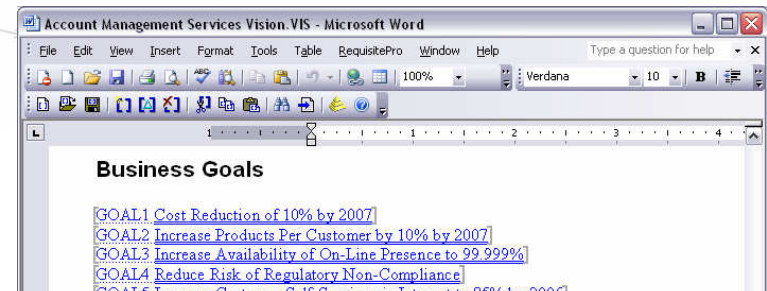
Account Management Services Vision.VIS - Microsoft Word

File Edit View Insert Format Tools Table RequisitePro Window Help

Type a question for help

100%

Verdana

10

B

1 2 3 4

Business Goals

GOAL1 Cost Reduction of 10% by 2007
GOAL2 Increase Products Per Customer by 10% by 2007
GOAL3 Increase Availability of On-Line Presence to 99.999%
GOAL4 Reduce Risk of Regulatory Non-Compliance
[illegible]